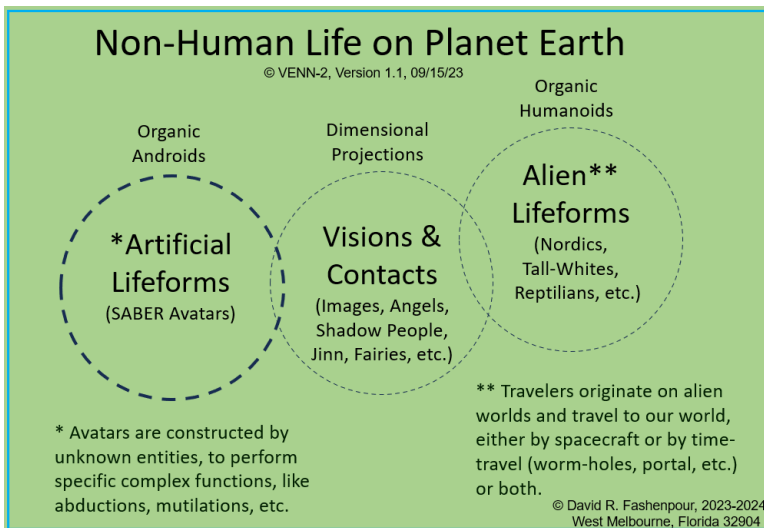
Non-Human Life on Planet Earth

© VENN-2, Version 1.1, 09/15/23

Organic Androids

*Artificial Lifeforms
(SABER Avatars)

Dimensional Projections

Visions & Contacts
(Images, Angels, Shadow People, Jinn, Fairies, etc.)

Organic Humanoids

Alien** Lifeforms
(Nordics, Tall-Whites, Reptilians, etc.)

* Avatars are constructed by unknown entities, to perform specific complex functions, like abductions, mutilations, etc.

** Travelers originate on alien worlds and travel to our world, either by spacecraft or by time-travel (worm-holes, portal, etc.) or both.

© David R. Fashenpour, 2023-2024
West Melbourne, Florida 32904